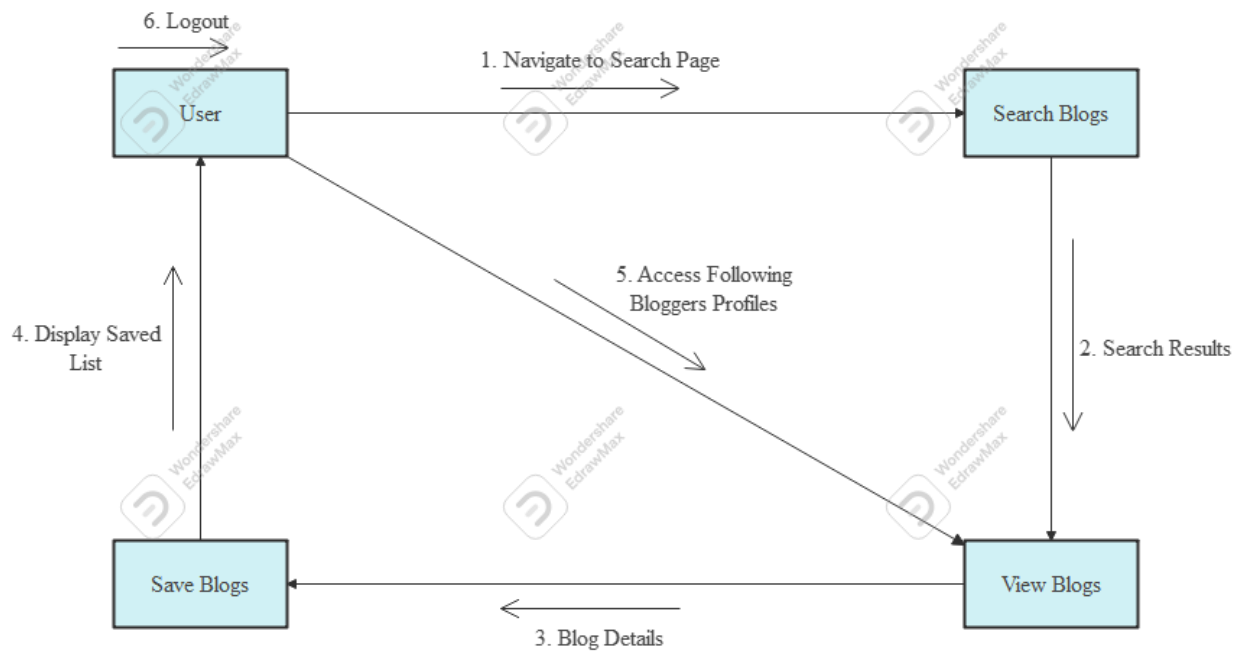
6. Logout

User

1. Navigate to Search Page

Search Blogs

2. Search Results

5. Access Following Bloggers Profiles

4. Display Saved List

Save Blogs

3. Blog Details

View Blogs

Wondershare EdrawMax
Wondershare EdrawMax
Wondershare EdrawMax
Wondershare EdrawMax
Wondershare EdrawMax
Wondershare EdrawMax